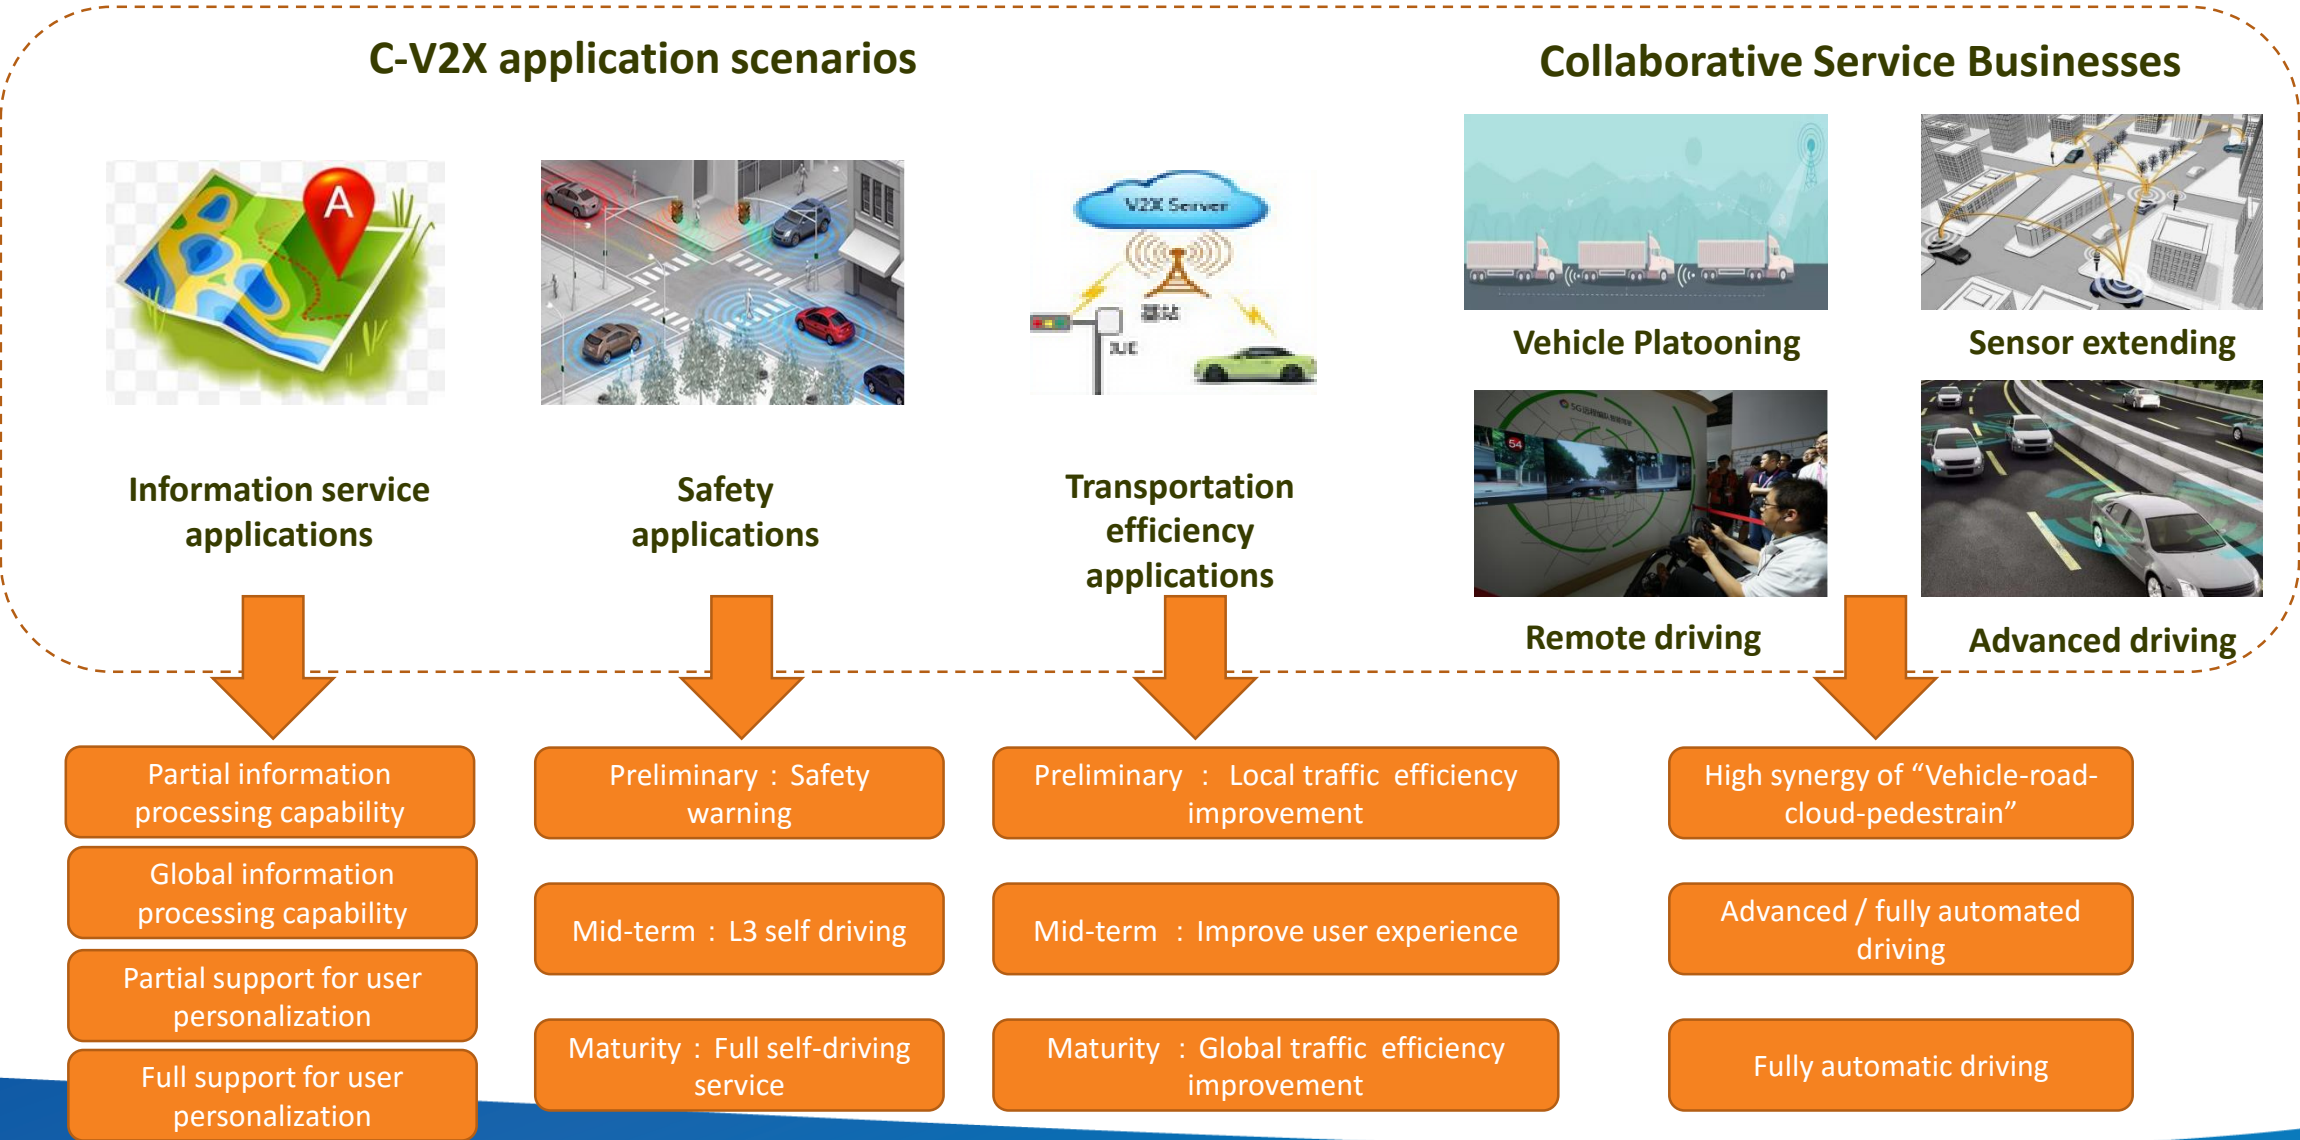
C-V2X application scenarios

Collaborative Service Businesses

V2X Server

基站

RSU

Vehicle Platooning

Sensor extending

Information service applications

Safety applications

Transportation efficiency applications

Remote driving

Advanced driving

Partial information processing capability

Global information processing capability

Partial support for user personalization

Full support for user personalization

Preliminary：Safety warning

Mid-term：L3 self driving

Maturity：Full self-driving service

Preliminary ：Local traffic efficiency improvement

Mid-term ：Improve user experience

Maturity ：Global traffic efficiency improvement

High synergy of “Vehicle-road-cloud-pedestrain”

Advanced / fully automated driving

Fully automatic driving